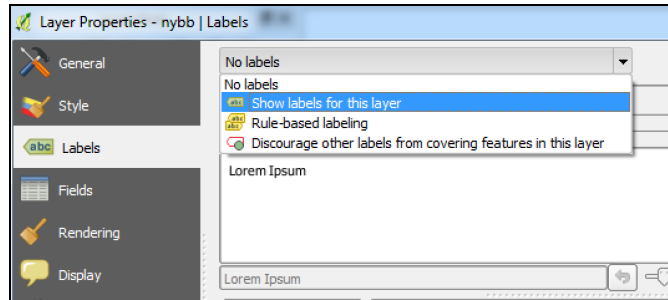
Layer Properties - nybb | Labels

General
Style
abc Labels
Fields
Rendering
Display

No labels
No labels
Show labels for this layer
Rule-based labeling
Discourage other labels from covering features in this layer

Lorem Ipsum

Lorem Ipsum